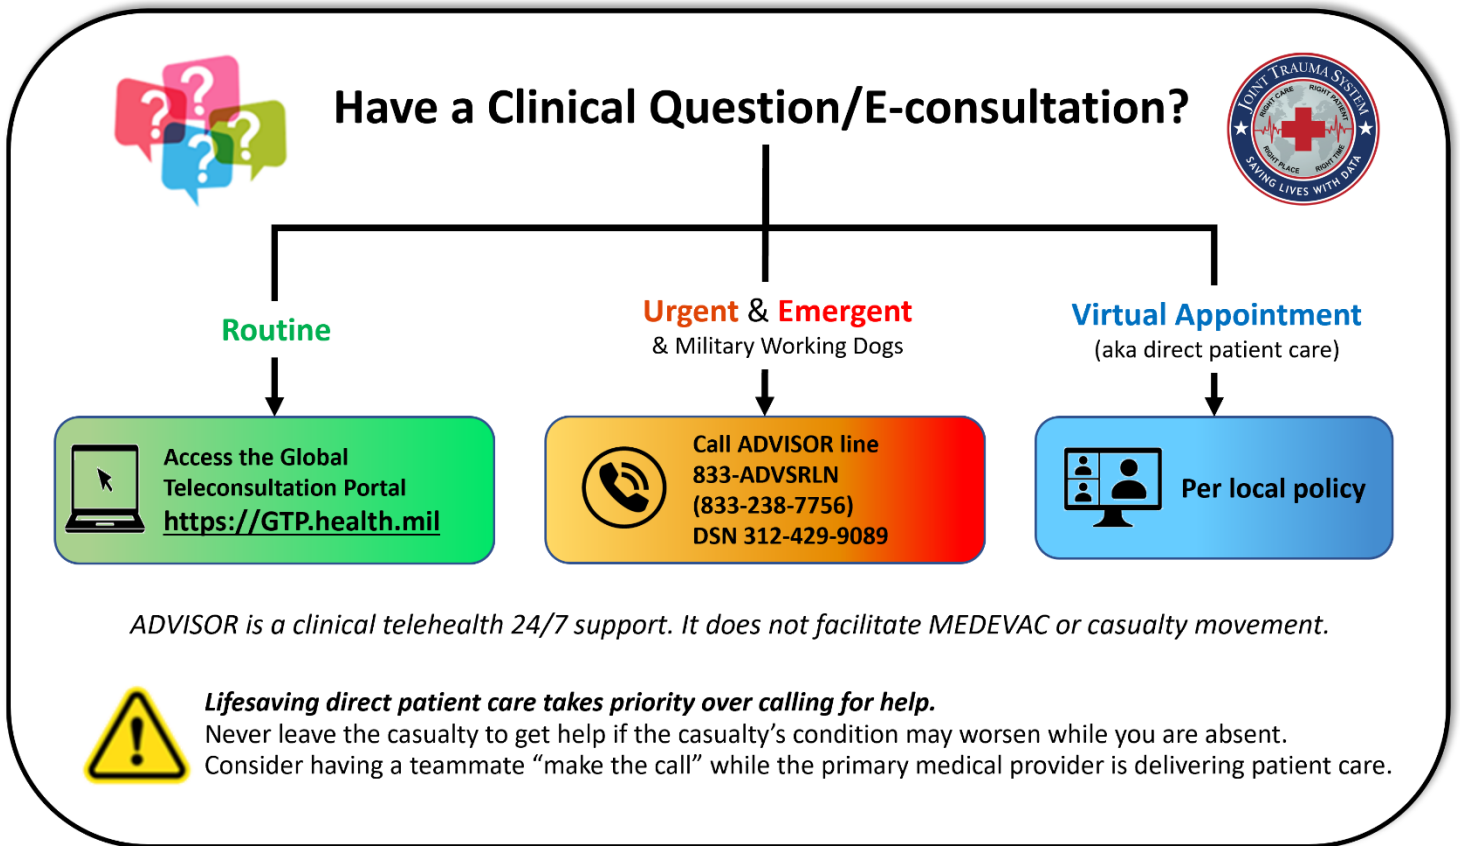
Have a Clinical Question/E-consultation?

JOINT TRAUMA SYSTEM
RIGHT CARE RIGHT PATIENT RIGHT PLACE RIGHT TIME
SAVING LIVES WITH DATA

Routine

Access the Global Teleconsultation Portal
https://GTP.health.mil

Urgent & Emergent
& Military Working Dogs

Call ADVISOR line
833-ADVSRLN
(833-238-7756)
DSN 312-429-9089

Virtual Appointment
(aka direct patient care)

Per local policy

ADVISOR is a clinical telehealth 24/7 support. It does not facilitate MEDEVAC or casualty movement.

Lifesaving direct patient care takes priority over calling for help.
Never leave the casualty to get help if the casualty's condition may worsen while you are absent.
Consider having a teammate "make the call" while the primary medical provider is delivering patient care.